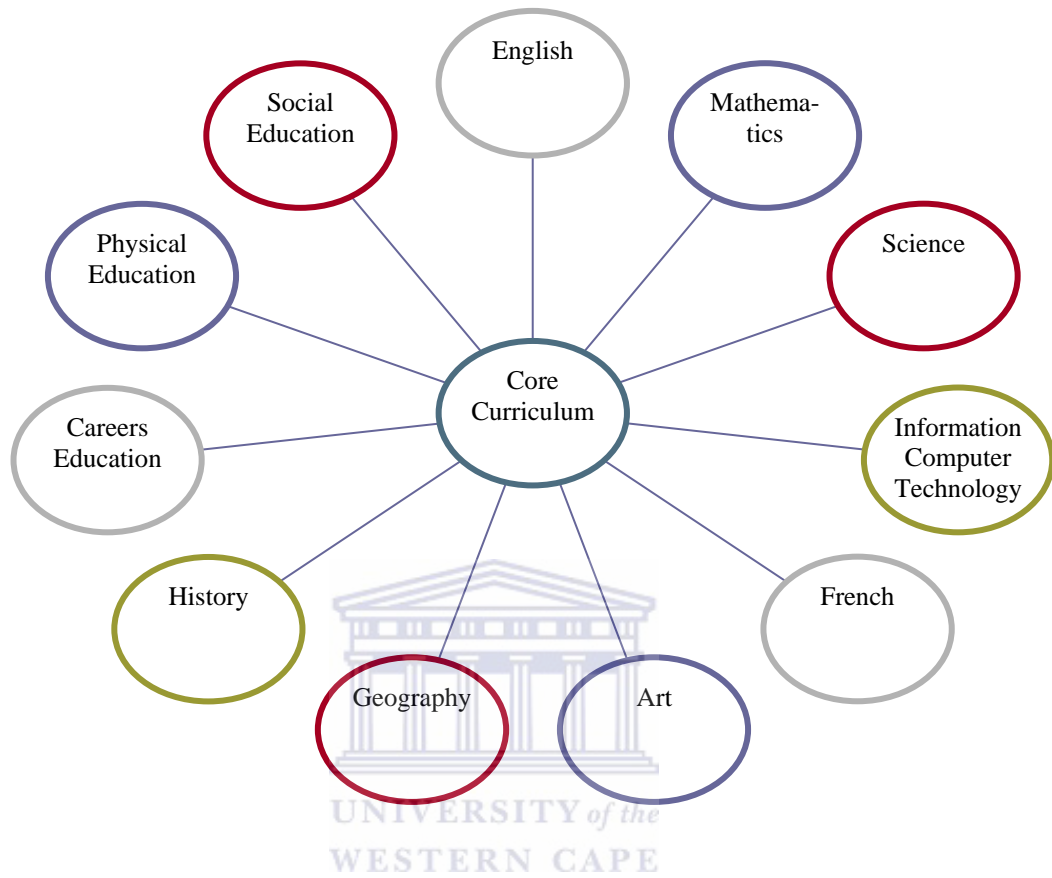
English

Social Education

Mathematics

Physical Education

Science

Core Curriculum

Careers Education

Information Computer Technology

History

French

Geography

Art

UNIVERSITY of the WESTERN CAPE